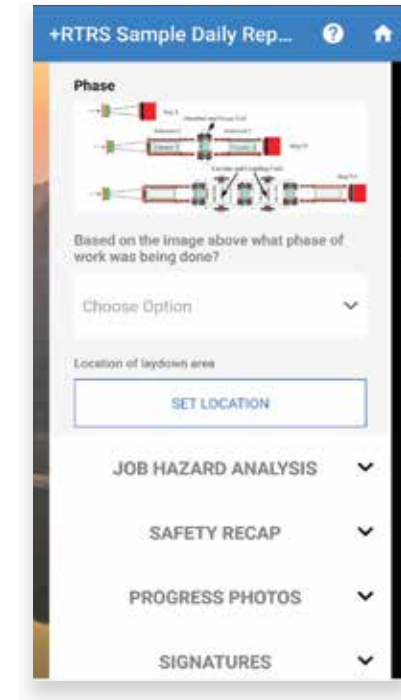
+RTRS Sample Daily Rep...

Phase

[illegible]

Based on the image above what phase of work was being done?

Choose Option

Location of laydown area

SET LOCATION

JOB HAZARD ANALYSIS

SAFETY RECAP

PROGRESS PHOTOS

SIGNATURES